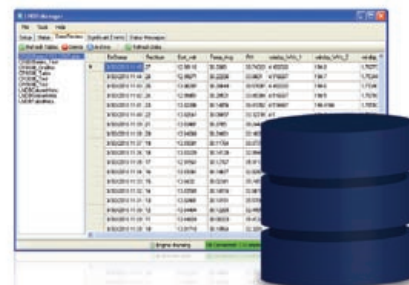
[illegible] Manager

File Tools Help

Setup Status Data Review Significant Events Status Messages

Refresh Tables Delete Archive Refresh Data

| | TimeStamp | RecNum | Batt_volt | Ptemp_Avg | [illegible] | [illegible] | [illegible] | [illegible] |
|---|---|---|---|---|---|---|---|---|
| | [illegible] | 27 | 12.96 | 28.22 | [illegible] | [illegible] | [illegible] | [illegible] |
| | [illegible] | 28 | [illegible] | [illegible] | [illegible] | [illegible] | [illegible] | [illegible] |
| | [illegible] | 26 | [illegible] | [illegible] | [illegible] | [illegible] | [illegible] | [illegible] |
| | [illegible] | 25 | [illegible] | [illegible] | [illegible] | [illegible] | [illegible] | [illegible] |
| | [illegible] | 24 | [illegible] | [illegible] | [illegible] | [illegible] | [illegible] | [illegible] |
| | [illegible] | 23 | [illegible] | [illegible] | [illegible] | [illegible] | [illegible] | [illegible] |
| | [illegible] | 22 | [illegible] | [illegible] | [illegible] | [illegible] | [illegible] | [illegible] |
| | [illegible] | 21 | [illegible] | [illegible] | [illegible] | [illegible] | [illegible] | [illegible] |
| | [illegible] | 20 | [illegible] | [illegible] | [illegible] | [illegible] | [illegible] | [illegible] |
| | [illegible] | 19 | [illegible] | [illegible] | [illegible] | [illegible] | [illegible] | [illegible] |
| | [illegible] | 18 | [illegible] | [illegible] | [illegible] | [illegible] | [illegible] | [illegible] |
| | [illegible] | 17 | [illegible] | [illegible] | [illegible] | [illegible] | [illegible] | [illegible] |
| | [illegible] | 16 | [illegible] | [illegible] | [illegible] | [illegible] | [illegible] | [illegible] |
| | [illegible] | 15 | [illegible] | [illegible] | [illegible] | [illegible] | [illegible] | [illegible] |
| | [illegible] | 14 | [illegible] | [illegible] | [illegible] | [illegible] | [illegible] | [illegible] |
| | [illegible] | 13 | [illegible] | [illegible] | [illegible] | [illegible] | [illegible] | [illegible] |
| | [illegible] | 12 | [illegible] | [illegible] | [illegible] | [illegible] | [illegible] | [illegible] |
| | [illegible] | 11 | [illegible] | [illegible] | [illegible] | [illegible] | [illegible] | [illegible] |
| | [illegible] | 10 | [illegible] | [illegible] | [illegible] | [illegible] | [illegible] | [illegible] |

Engine Running Connected